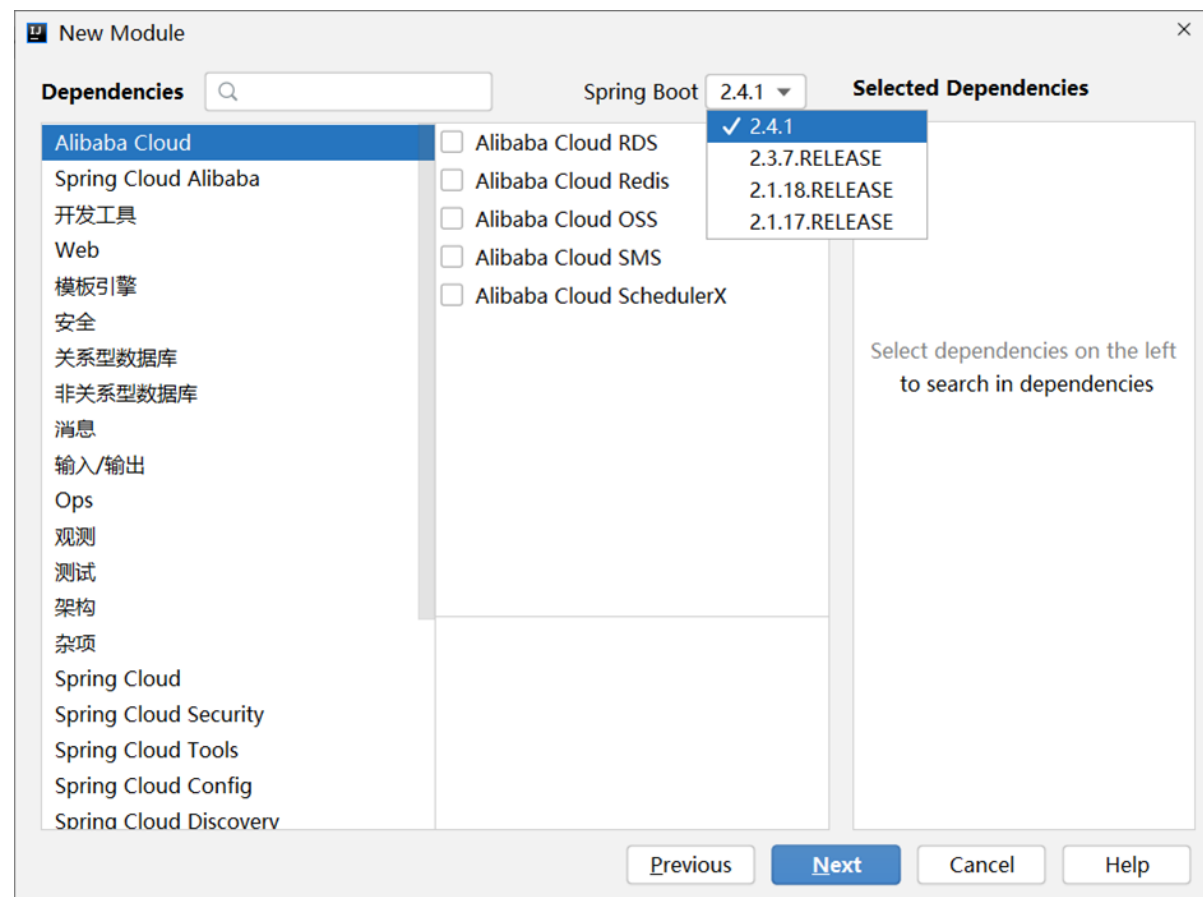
New Module

Dependencies

Spring Boot 2.4.1

Selected Dependencies

✓ 2.4.1
2.3.7.RELEASE
2.1.18.RELEASE
2.1.17.RELEASE

Alibaba Cloud
Spring Cloud Alibaba
开发工具
Web
模板引擎
安全
关系型数据库
非关系型数据库
消息
输入/输出
Ops
观测
测试
架构
杂项
Spring Cloud
Spring Cloud Security
Spring Cloud Tools
Spring Cloud Config
Spring Cloud Discovery

Alibaba Cloud RDS
Alibaba Cloud Redis
Alibaba Cloud OSS
Alibaba Cloud SMS
Alibaba Cloud SchedulerX

Select dependencies on the left
to search in dependencies

Previous
Next
Cancel
Help